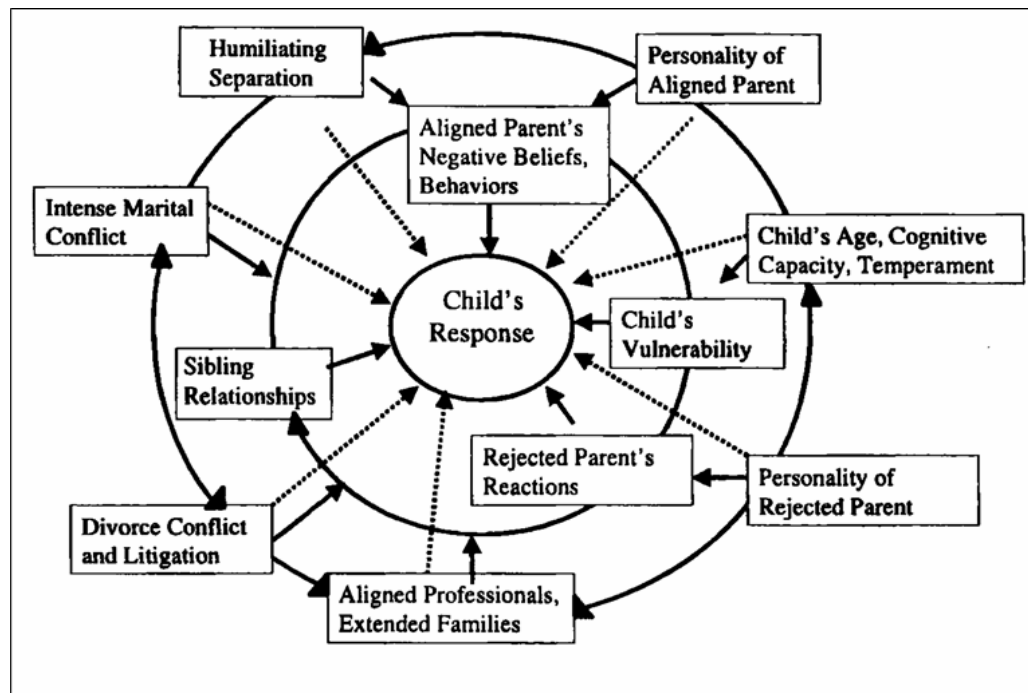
Humiliating Separation

Personality of Aligned Parent

Aligned Parent's Negative Beliefs, Behaviors

Intense Marital Conflict

Child's Age, Cognitive Capacity, Temperament

Child's Response

Child's Vulnerability

Sibling Relationships

Rejected Parent's Reactions

Personality of Rejected Parent

Divorce Conflict and Litigation

Aligned Professionals, Extended Families